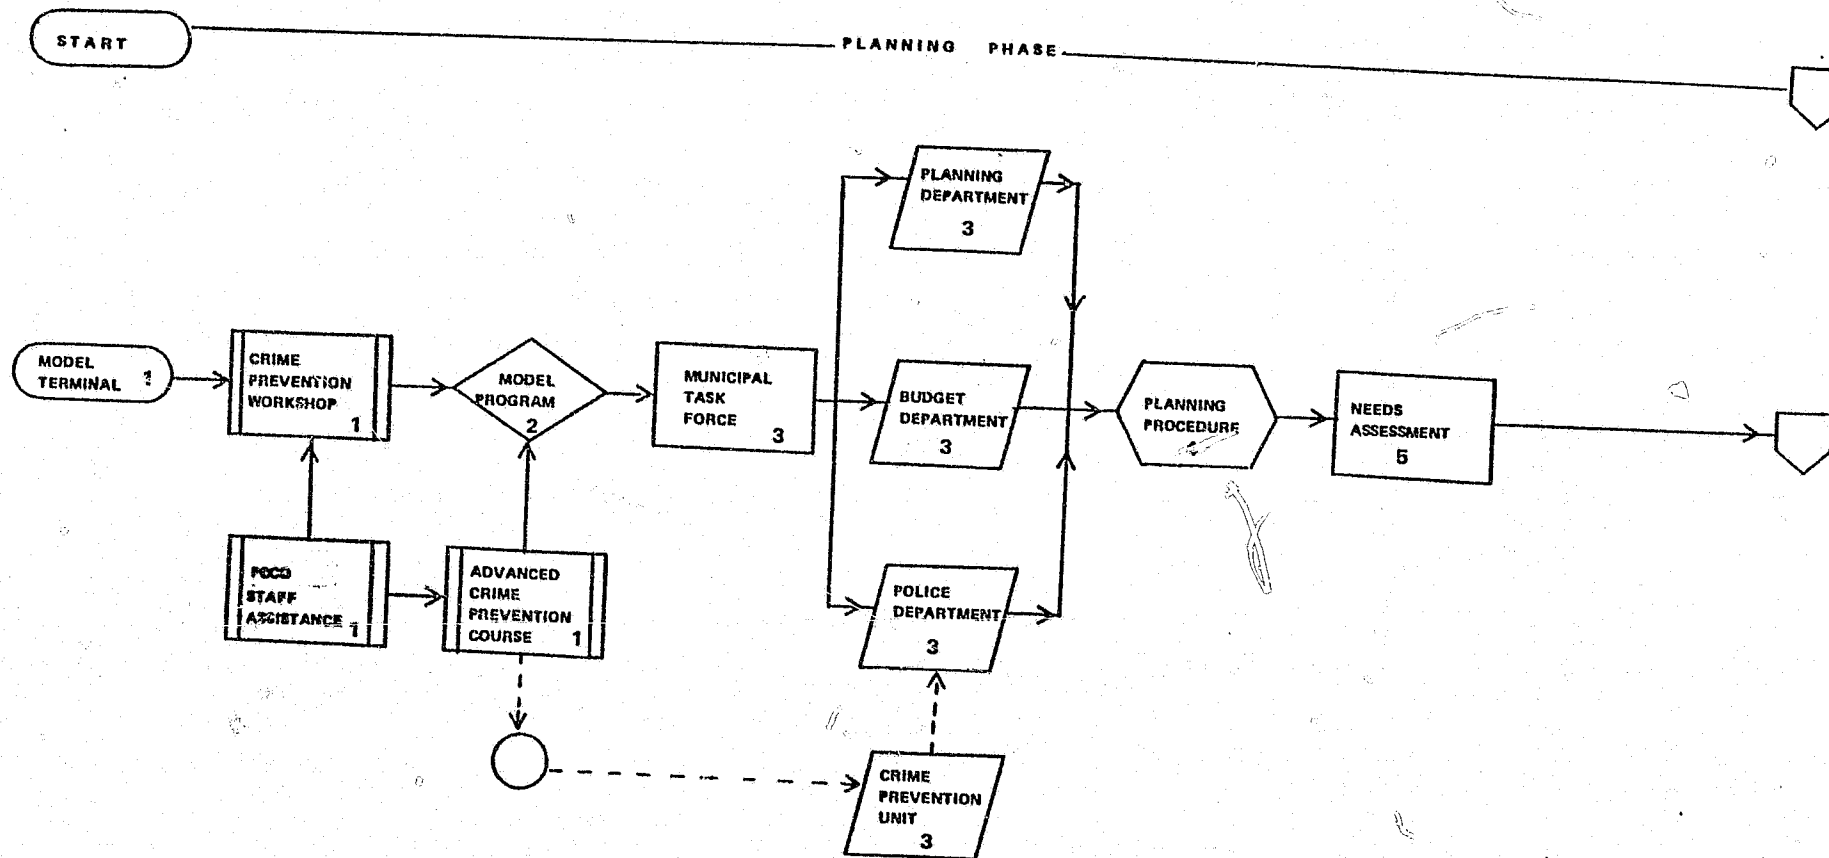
START

PLANNING PHASE

MODEL TERMINAL 1

CRIME PREVENTION WORKSHOP 1

MODEL PROGRAM 2

MUNICIPAL TASK FORCE 3

PLANNING DEPARTMENT 3

BUDGET DEPARTMENT 3

POLICE DEPARTMENT 3

PLANNING PROCEDURE 4

NEEDS ASSESSMENT 5

PCCD STAFF ASSISTANCE 1

ADVANCED CRIME PREVENTION COURSE 1

CRIME PREVENTION UNIT 3